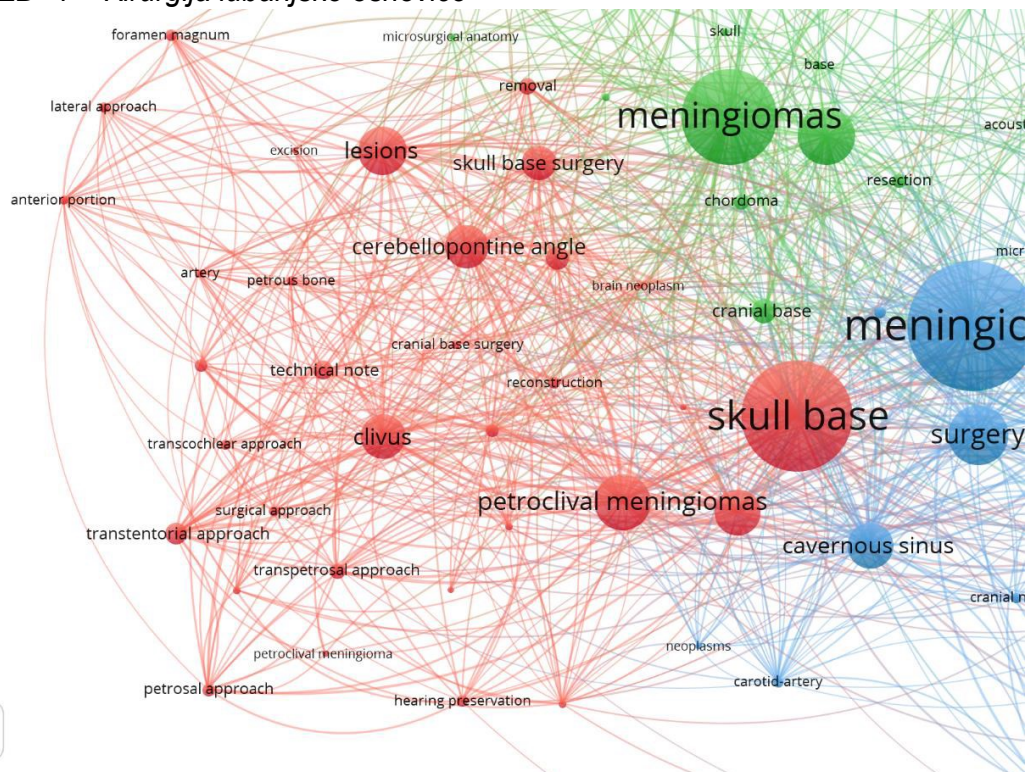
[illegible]
foramen magnum
microsurgical anatomy
skull
base
removal
meningiomas
acoust
lateral approach
excision
lesions
skull base surgery
resection
anterior portion
chordoma
cerebellopontine angle
micr
artery
petrous bone
brain neoplasm
cranial base
meningio
cranial base surgery
technical note
reconstruction
skull base
surgery
clivus
transcochlear approach
petroclival meningiomas
surgical approach
transtentorial approach
cavernous sinus
transpetrosal approach
cranial n
petroclival meningioma
neoplasms
carotid-artery
petrosal approach
hearing preservation